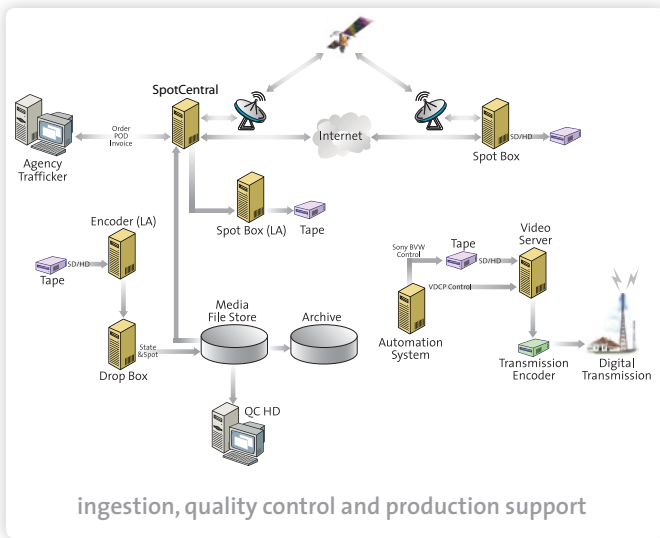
SpotCentral

Order
POD
Invoice

Agency Trafficker

Internet

SD/HD

Spot Box

Spot Box (LA)

Tape

Encoder (LA)

SD/HD

Tape

Sony BVW Control

Tape

SD/HD

Video Server

VDCP Control

Media File Store

Archive

State &Spot

Drop Box

Automation System

Transmission Encoder

Digital Transmission

QC HD

ingestion, quality control and production support